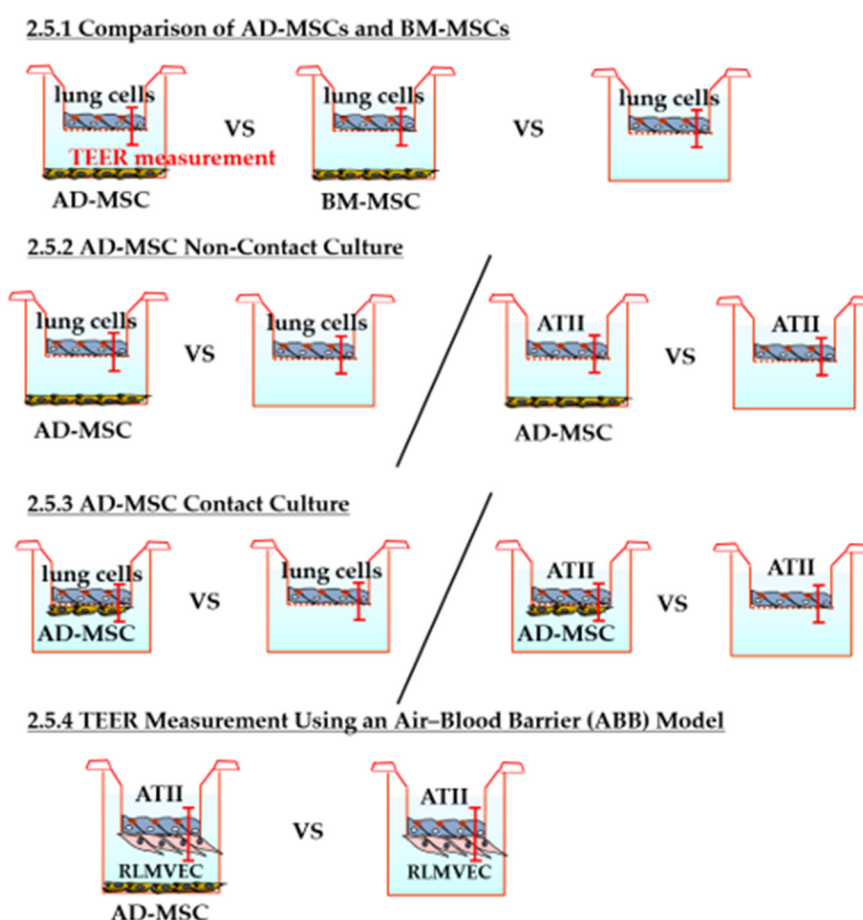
2.5.1 Comparison of AD-MSCs and BM-MSCs

lung cells

TEER measurement

AD-MSC

VS

lung cells

BM-MSC

VS

lung cells

2.5.2 AD-MSC Non-Contact Culture

lung cells

AD-MSC

VS

lung cells

ATII

AD-MSC

VS

ATII

2.5.3 AD-MSC Contact Culture

lung cells

AD-MSC

VS

lung cells

ATII

AD-MSC

VS

ATII

2.5.4 TEER Measurement Using an Air–Blood Barrier (ABB) Model

ATII

RLMVEC

AD-MSC

VS

ATII

RLMVEC